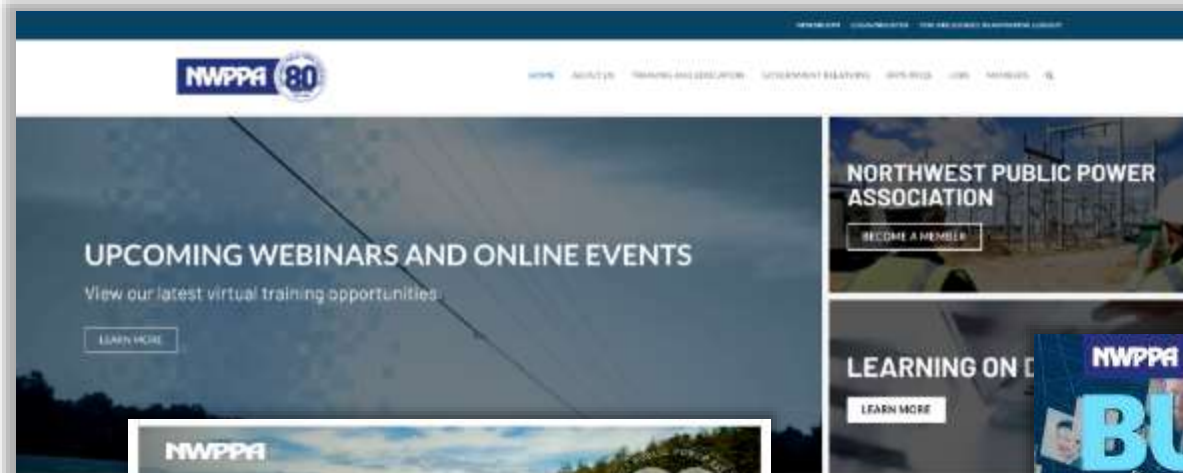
NWPPA 80

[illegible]

UPCOMING WEBINARS AND ONLINE EVENTS

View our latest virtual training opportunities

LEARN MORE

NORTHWEST PUBLIC POWER ASSOCIATION

BECOME A MEMBER

LEARNING ON D

LEARN MORE

NWPPA

NWPPA

BU